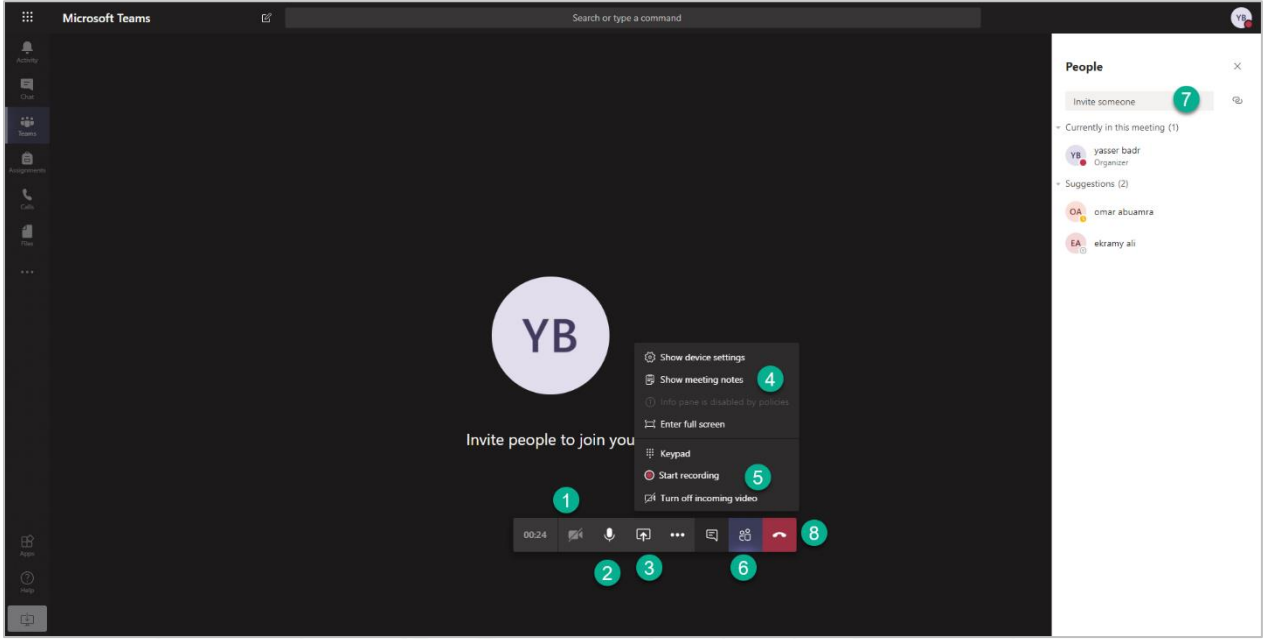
Microsoft Teams

Search or type a command

YB

Activity

Chat

Teams

Assignments

Calls

Files

...

Apps

Help

YB

Invite people to join you

Show device settings

Show meeting notes 4

Info pane is disabled by policies

Enter full screen

Keypad

Start recording 5

Turn off incoming video

1

00:24

8

2 3 6

People

Invite someone 7

Currently in this meeting (1)

YB yasser badr
Organizer

Suggestions (2)

OA omar abuamra

EA ekramy ali